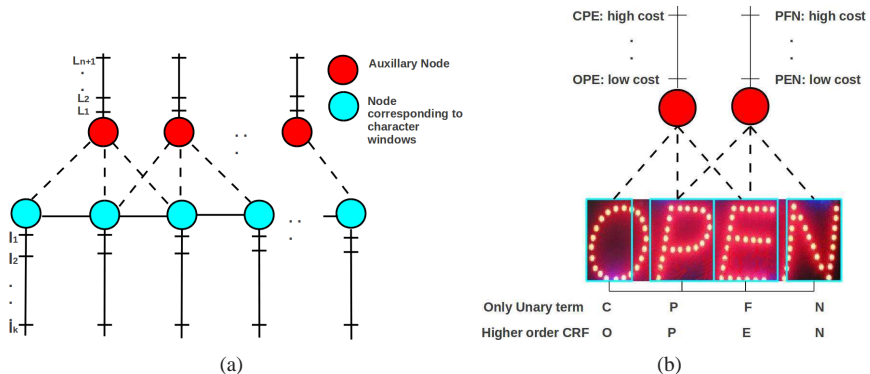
$L_{n+1}$
.
.
$L_2$
$L_1$

Auxillary Node

Node corresponding to character windows

. .
.

. .
.

$l_1$
$l_2$
.
.
$l_k$

(a)

CPE: high cost
.
.
OPE: low cost

PFN: high cost
.
.
PEN: low cost

OPEN

Only Unary term C P F N
Higher order CRF O P E N

(b)